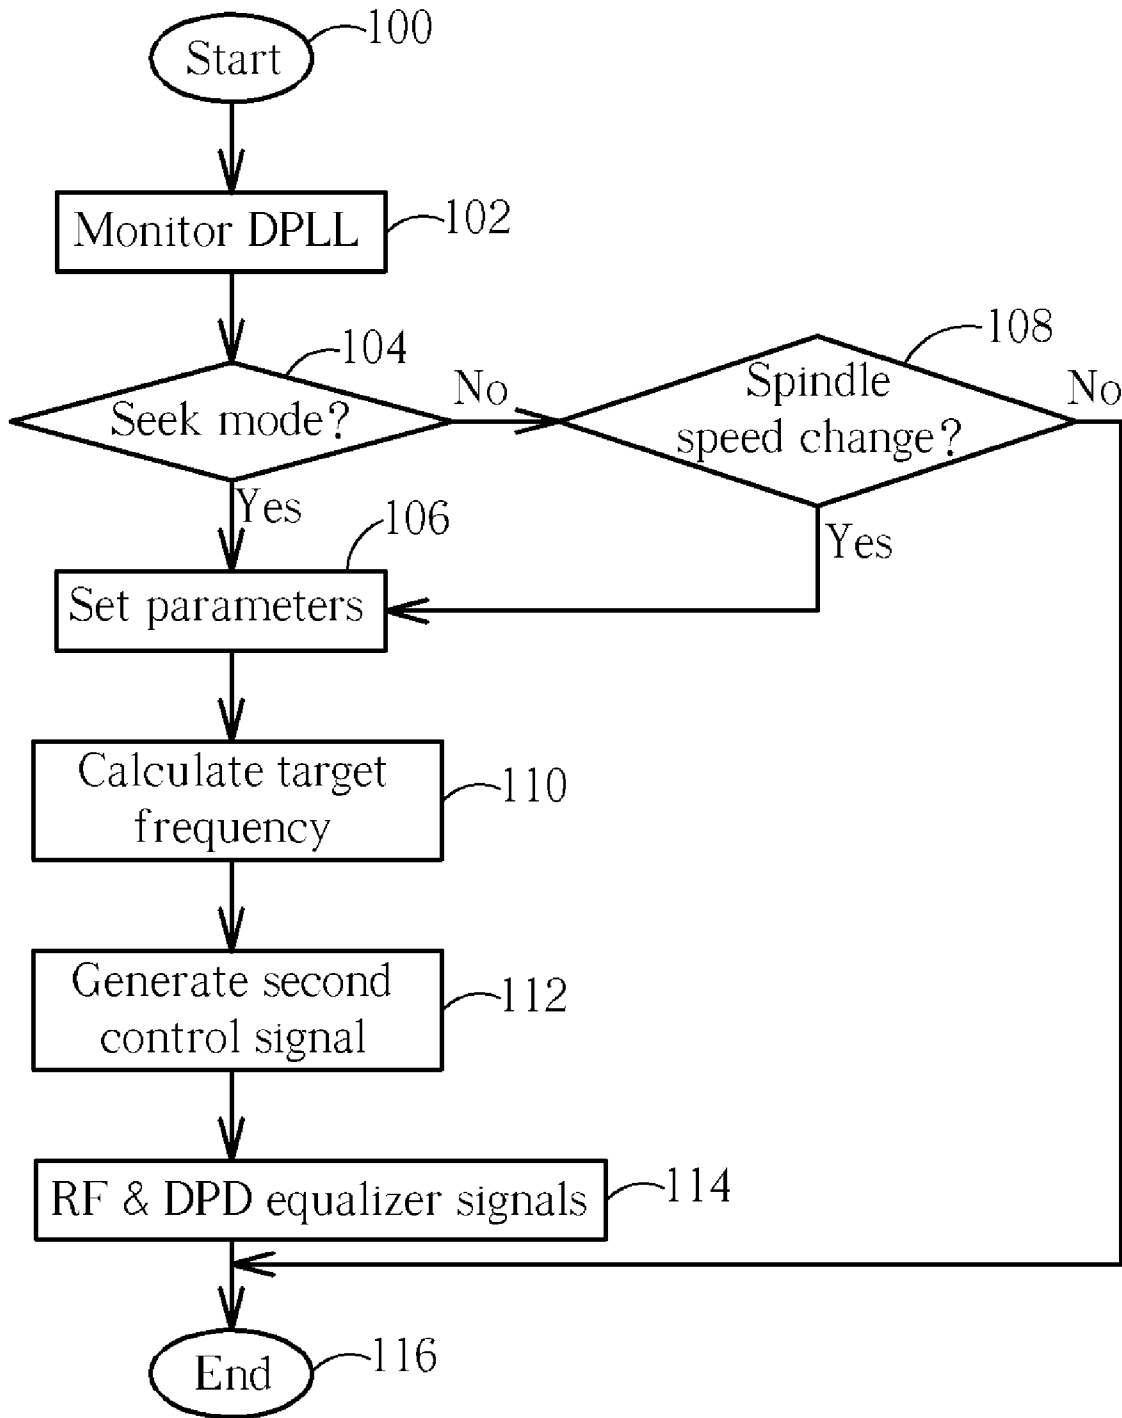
Start
100

Monitor DPLL
102

104
Seek mode?
No

108
Spindle speed change?
No

Yes
106
Set parameters

Yes

Calculate target frequency
110

Generate second control signal
112

RF & DPD equalizer signals
114

End
116